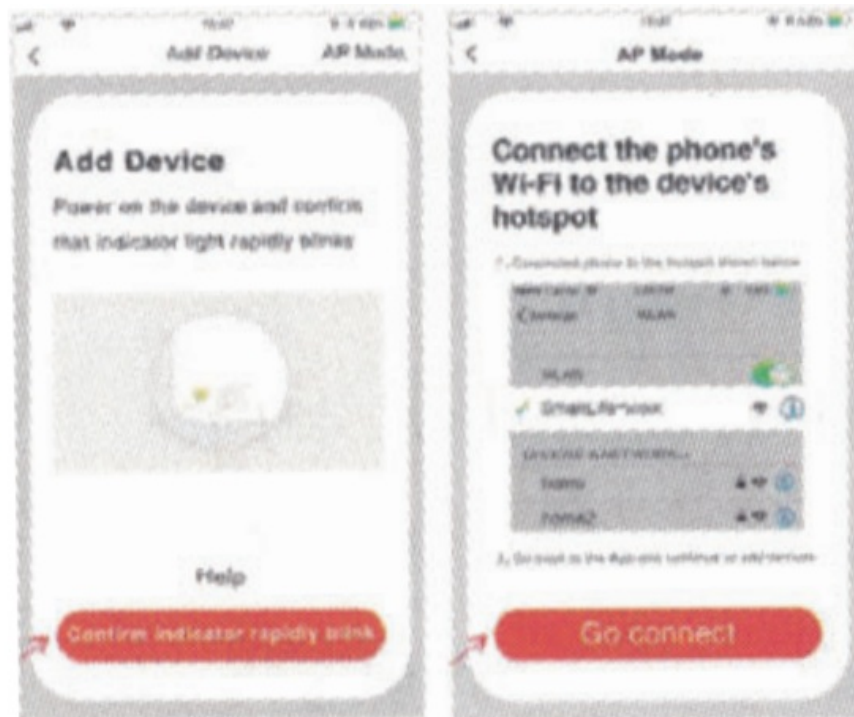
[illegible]
<
Add Device
AP Mode

Add Device

Power on the device and confirm that indicator light rapidly blinks

Help

Confirm indicator rapidly blink

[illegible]
<
AP Mode

Connect the phone's Wi-Fi to the device's hotspot

1. Connect the phone to the hotspot shown below

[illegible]
< Settings
WLAN

WLAN

✓ SmartLife-xxxx

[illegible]

home

home2

2. Go back to the App and continue to add devices

Go connect